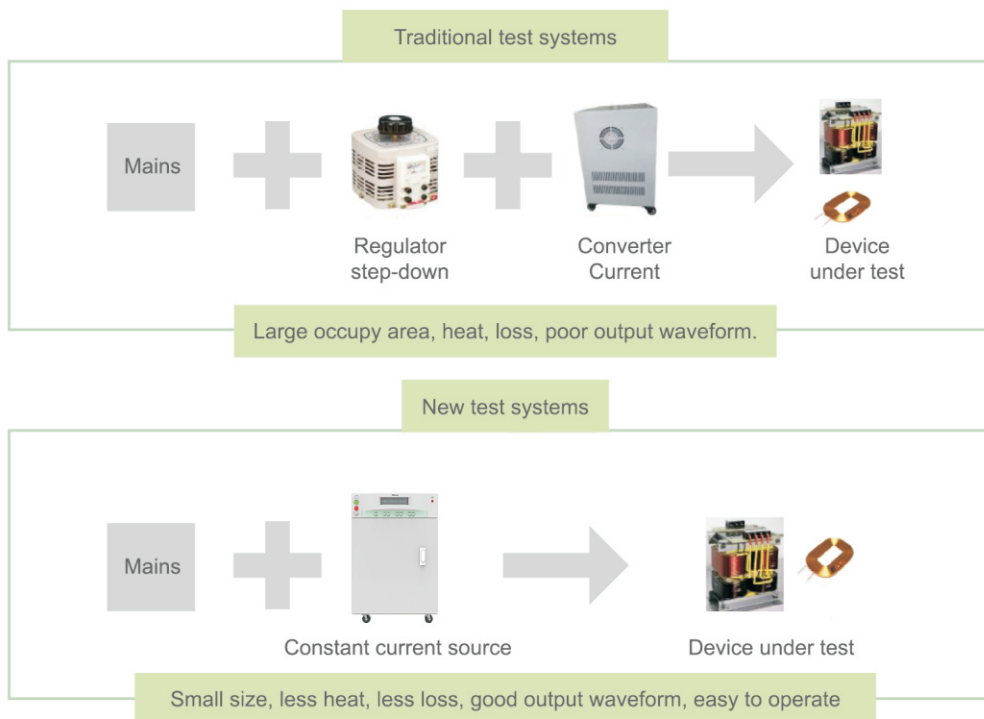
Traditional test systems

Mains

Regulator step-down

Converter Current

Device under test

Large occupy area, heat, loss, poor output waveform.

New test systems

Mains

Constant current source

Device under test

Small size, less heat, less loss, good output waveform, easy to operate